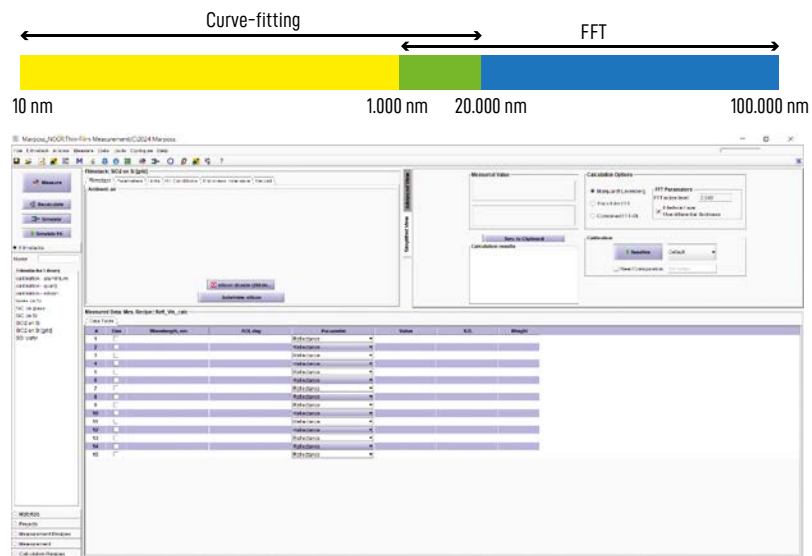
Curve-fitting

FFT

10 nm

1.000 nm

20.000 nm

100.000 nm

Marposs_NOCR Thin-Film Measurement ©2024 Marposs

File Filmstack Actions Measure Data Tools Configure Help

Measure

Recalculate

Simulate

Simulate fit

Filmstack: SiO2 on Si [phi]

Ambient: air

Silicon dioxide (SiO2)...

Substrate: silicon

Measured Value

Save to Clipboard

Calculation results

Calculation Options

Marquardt-Levenberg

Fourier FFT

Combined FFT-ML

FFT Parameters

Baseline

Default

Measured Data Mes. Recipe: Refl_Vis_calc

Data Table

| # | Use | Wavelength, nm | AOI, deg | Parameter | Value | S.E. | Weight |
|---|---|---|---|---|---|---|---|
| 1 | | | | Reflectance | | | |
| 2 | | | | Reflectance | | | |
| 3 | | | | Reflectance | | | |
| 4 | | | | Reflectance | | | |
| 5 | | | | Reflectance | | | |
| 6 | | | | Reflectance | | | |
| 7 | | | | Reflectance | | | |
| 8 | | | | Reflectance | | | |
| 9 | | | | Reflectance | | | |
| 10 | | | | Reflectance | | | |
| 11 | | | | Reflectance | | | |
| 12 | | | | Reflectance | | | |
| 13 | | | | Reflectance | | | |
| 14 | | | | Reflectance | | | |
| 15 | | | | Reflectance | | | |

Materials

Reports

Measurement Recipes

Measurement

Calculation Recipes